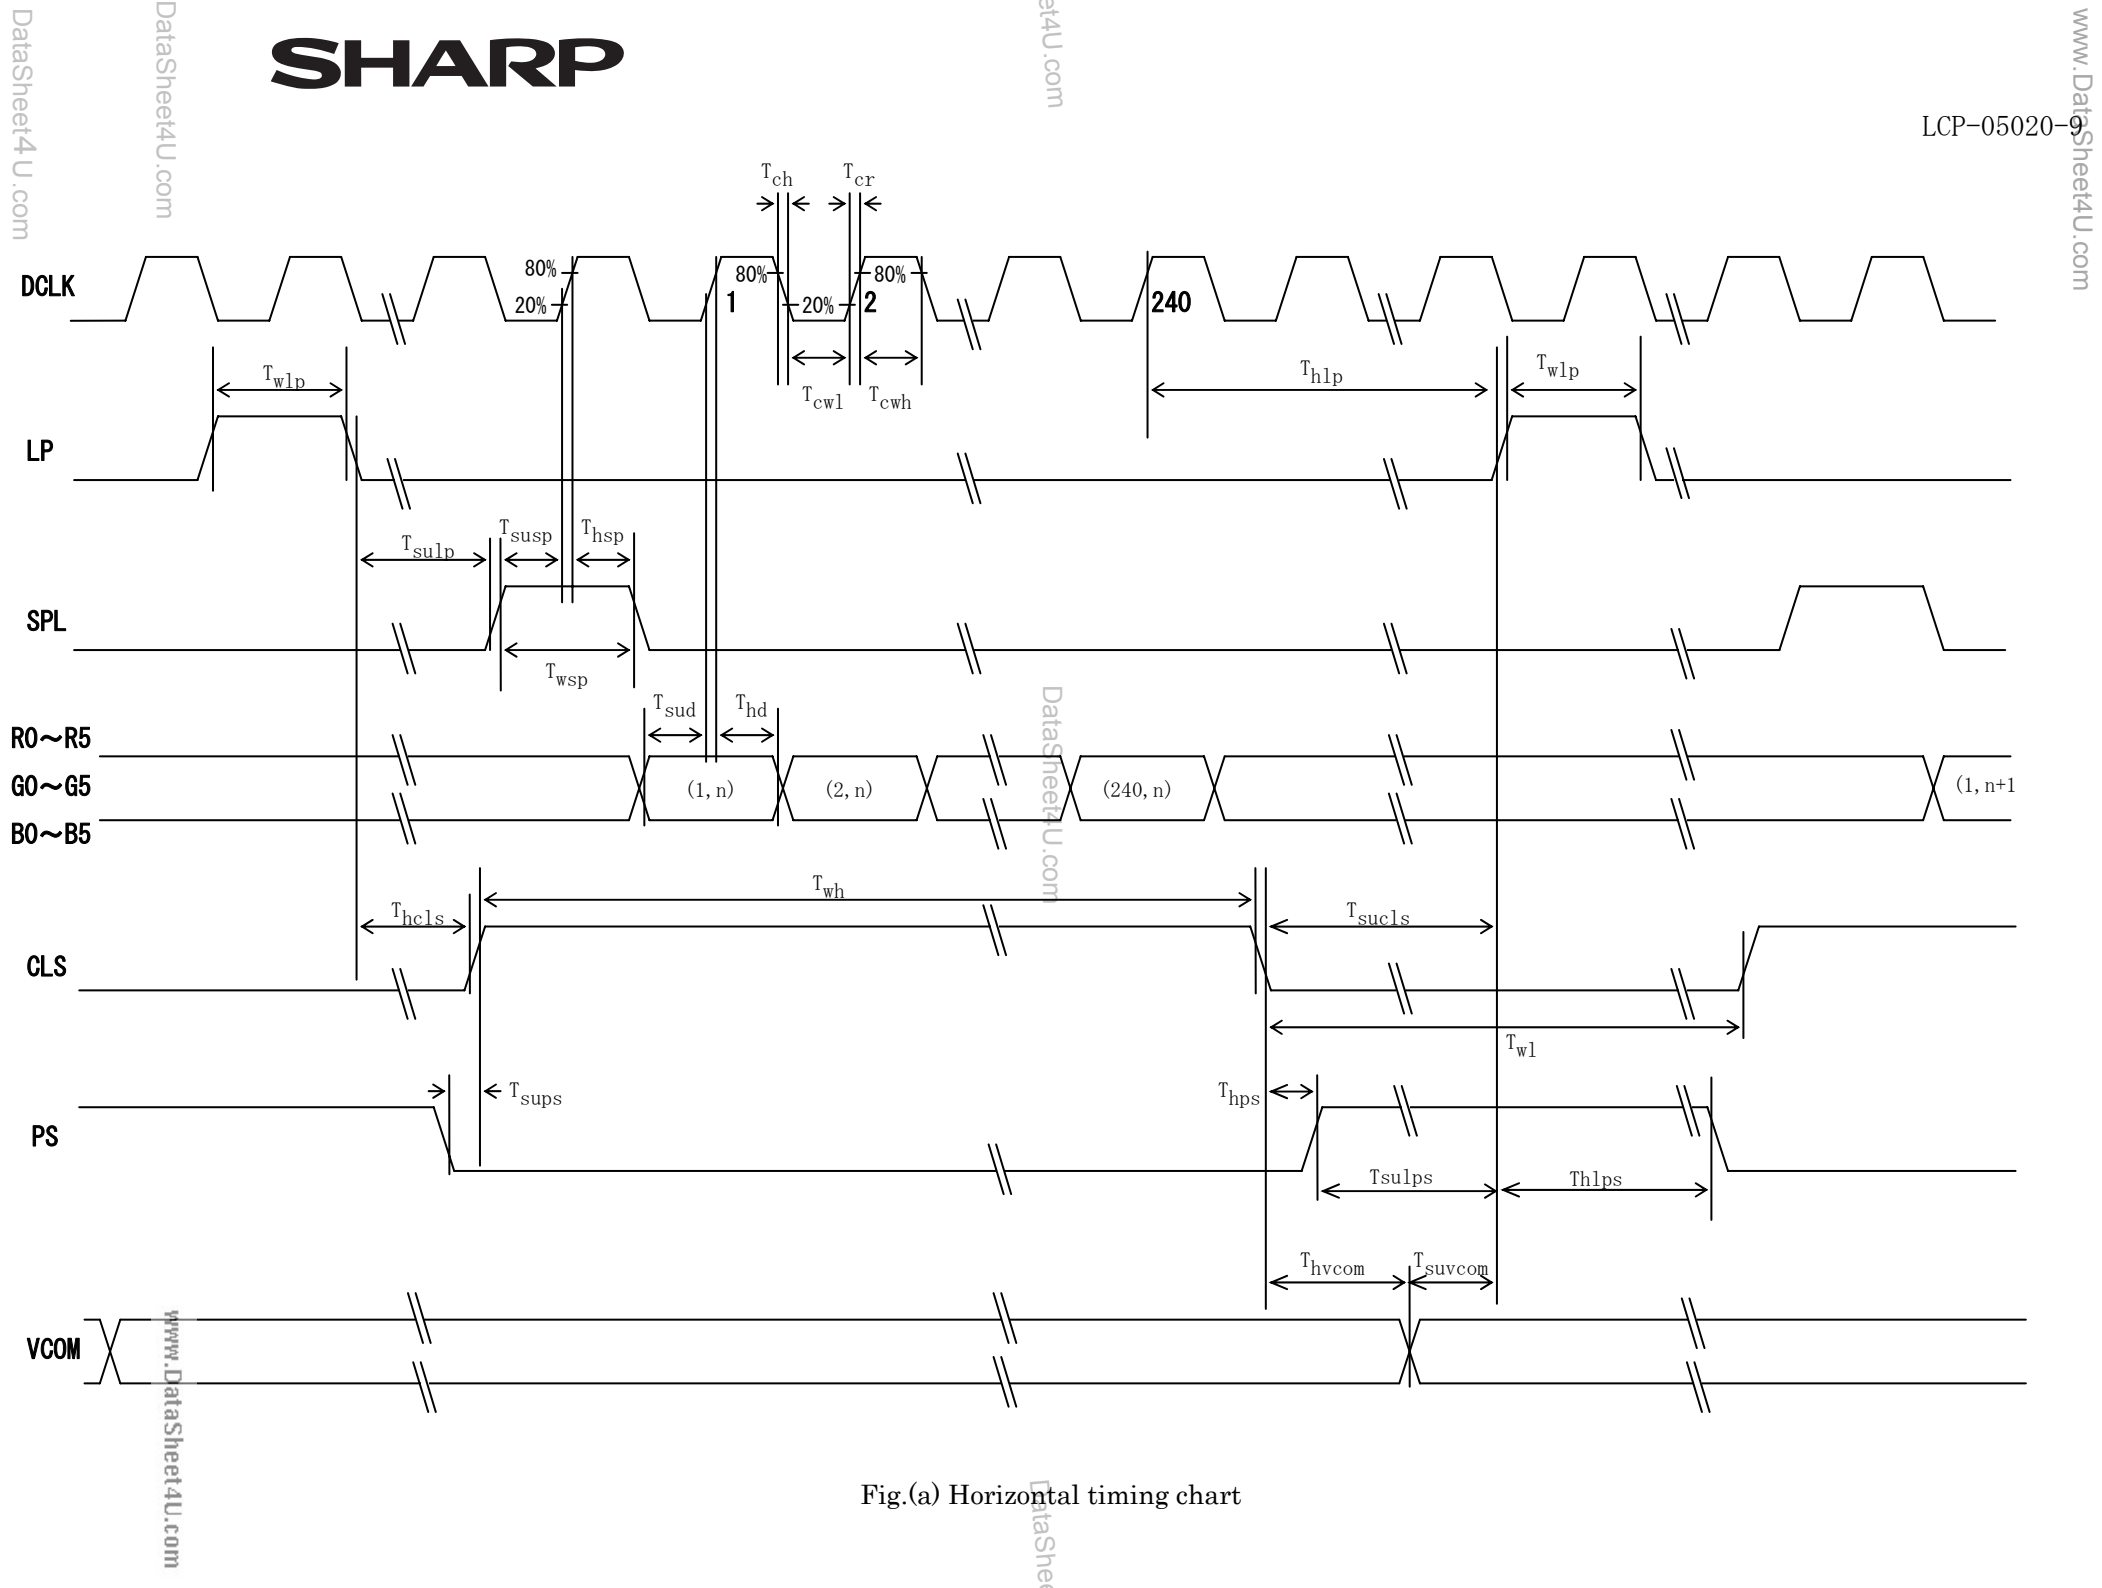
SHARP

LCP-05020-9

DataSheet4U.com

DataSheet4U.com

www.DataSheet4U.com

$T_{ch}$ $T_{cr}$

DCLK

80% 20% 80% 1 20% 2 80% 240

$T_{cwl}$ $T_{cwh}$

$T_{wlp}$ $T_{hlp}$ $T_{wlp}$

LP

$T_{sulp}$ $T_{susp}$ $T_{hsp}$

SPL

$T_{wsp}$

$T_{sud}$ $T_{hd}$

R0～R5
G0～G5
B0～B5

(1, n) (2, n) (240, n) (1, n+1

$T_{wh}$

$T_{hcls}$ $T_{sucls}$

CLS

$T_{wl}$

$T_{sups}$ $T_{hps}$

PS

Tsulps Thlps

$T_{hvcom}$ $T_{suvcom}$

VCOM

www.DataSheet4U.com

DataSheet4U.com

Fig.(a) Horizontal timing chart

DataShe